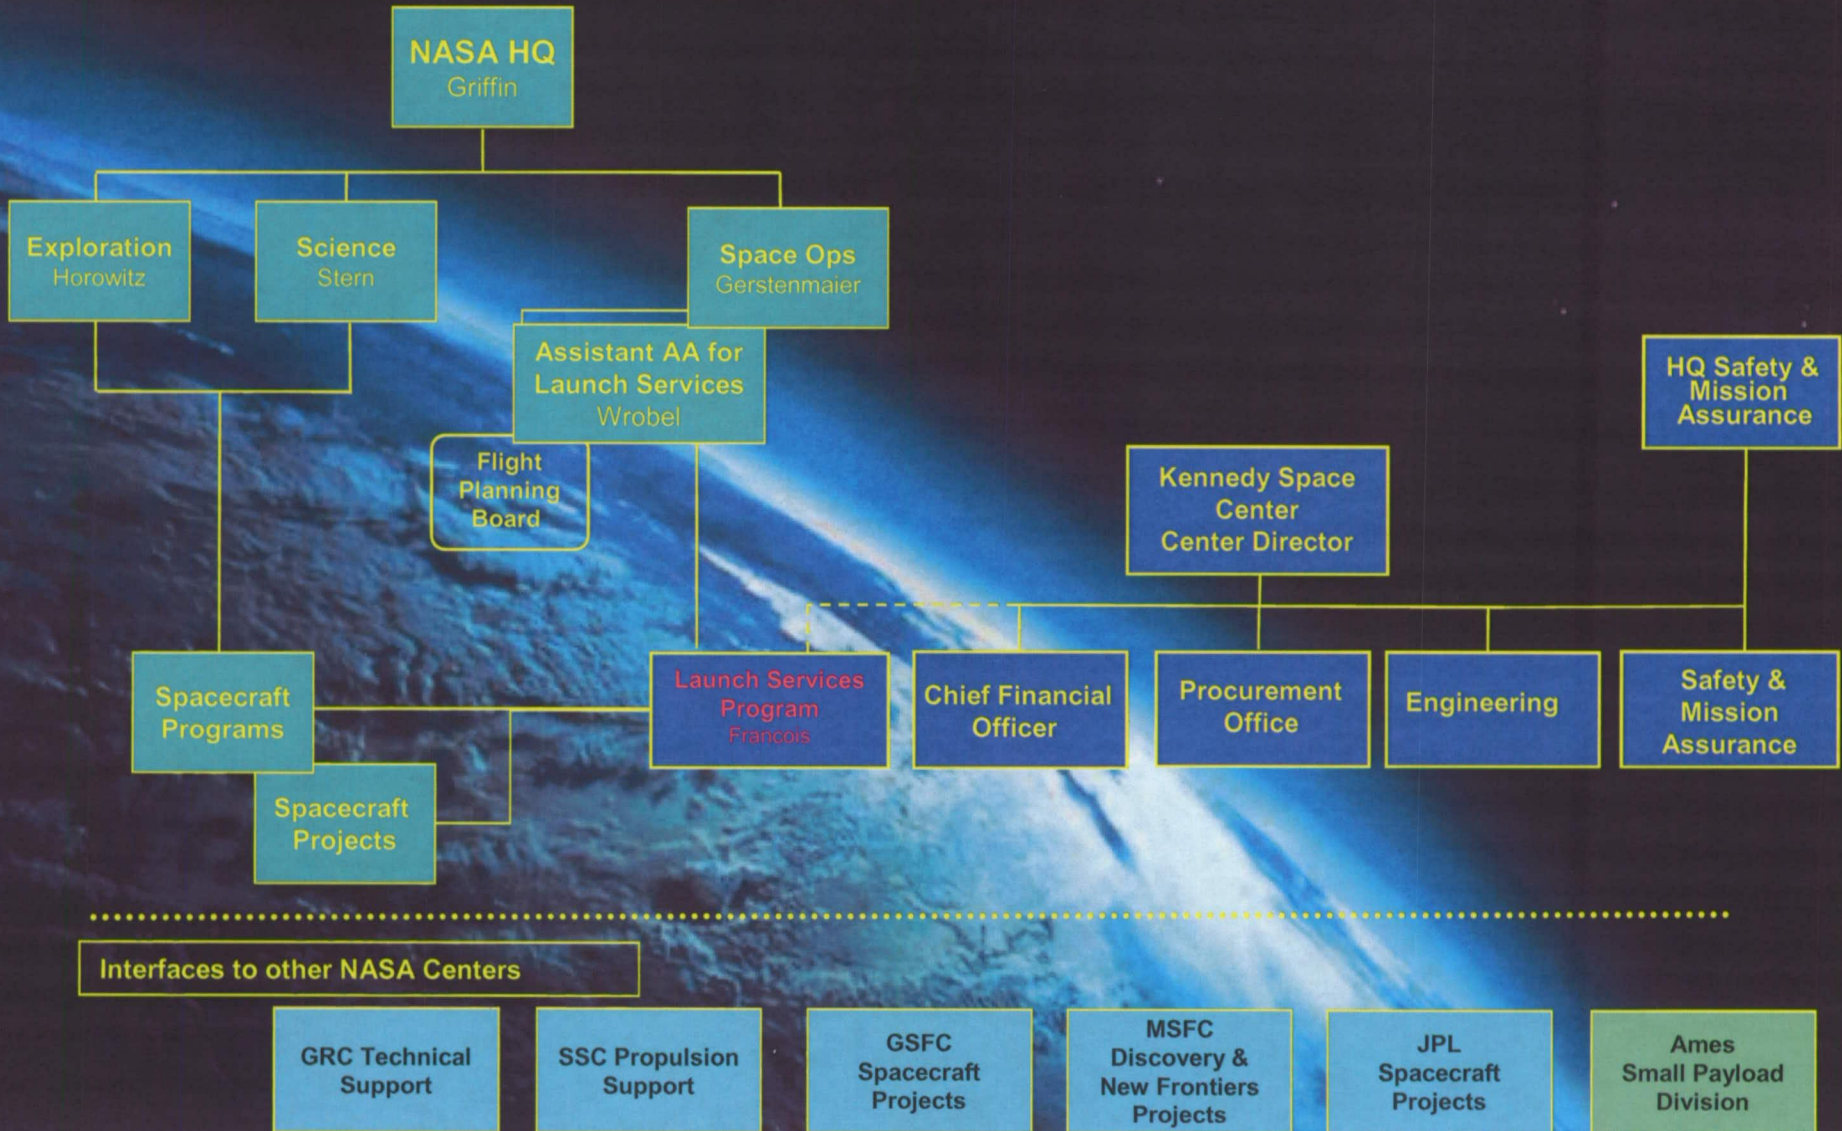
NASA HQ
Griffin

Exploration
Horowitz

Science
Stern

Space Ops
Gerstenmaier

Assistant AA for Launch Services
Wrobel

Flight Planning Board

HQ Safety & Mission Assurance

Kennedy Space Center
Center Director

Spacecraft Programs

Spacecraft Projects

Launch Services Program
Francois

Chief Financial Officer

Procurement Office

Engineering

Safety & Mission Assurance

Interfaces to other NASA Centers

GRC Technical Support

SSC Propulsion Support

GSFC Spacecraft Projects

MSFC Discovery & New Frontiers Projects

JPL Spacecraft Projects

Ames Small Payload Division